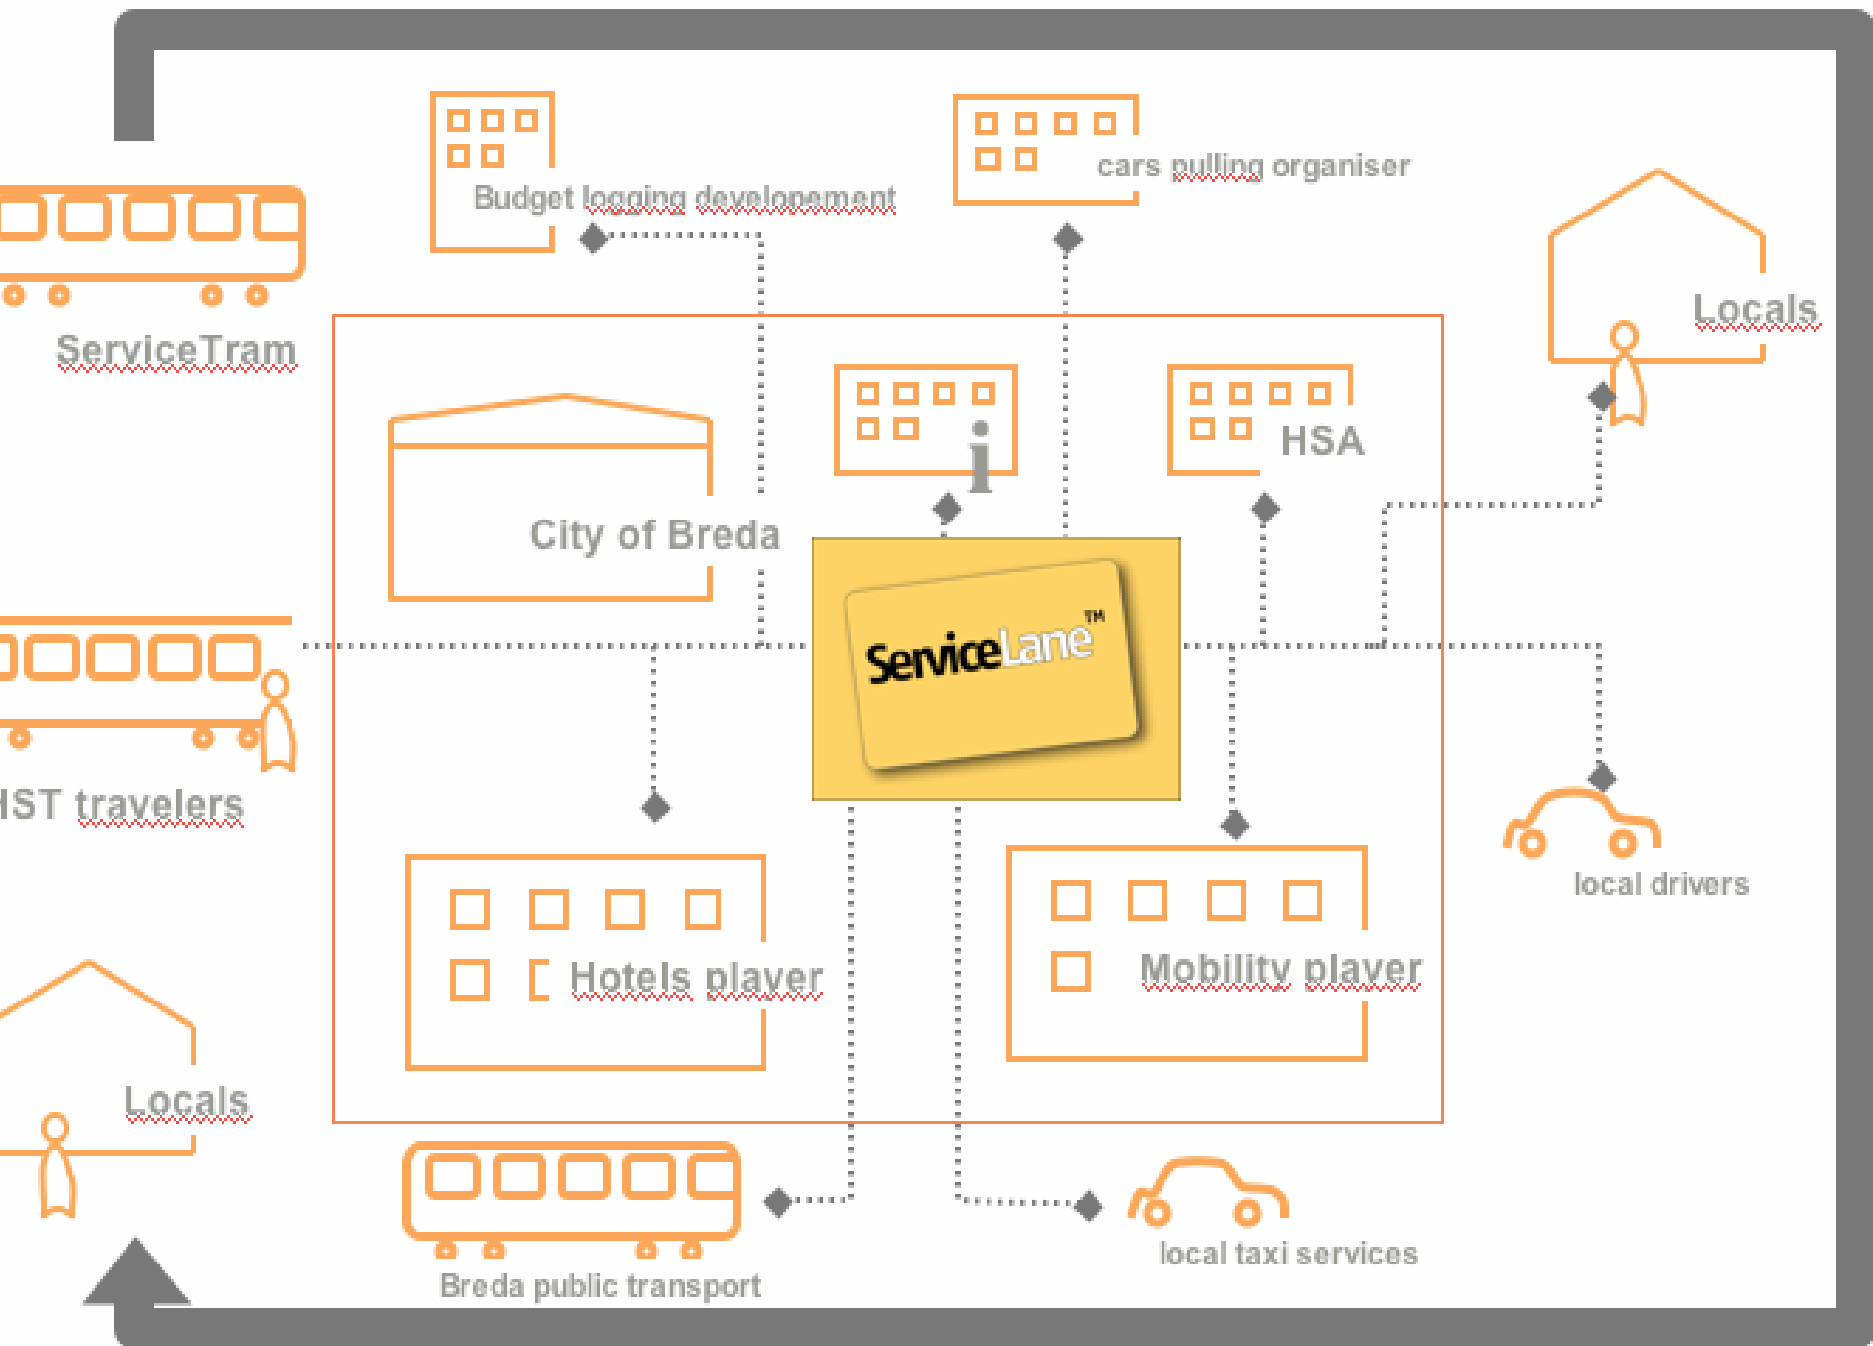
Budget logging developement

cars pulling organiser

ServiceTram

Locals

i

HSA

City of Breda

ServiceLane™

HST travelers

local drivers

Hotels player

Mobility player

Locals

Breda public transport

local taxi services